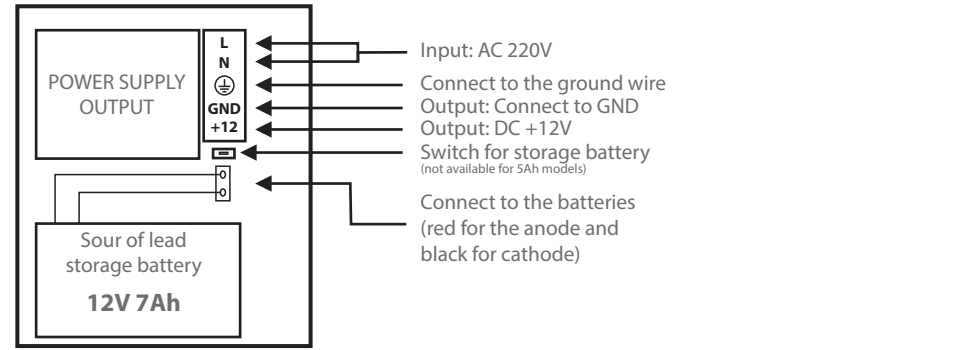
POWER SUPPLY OUTPUT

L
N
⏚
GND
+12

Sour of lead storage battery
12V 7Ah

Input: AC 220V
Connect to the ground wire
Output: Connect to GND
Output: DC +12V
Switch for storage battery
(not available for 5Ah models)
Connect to the batteries (red for the anode and black for cathode)